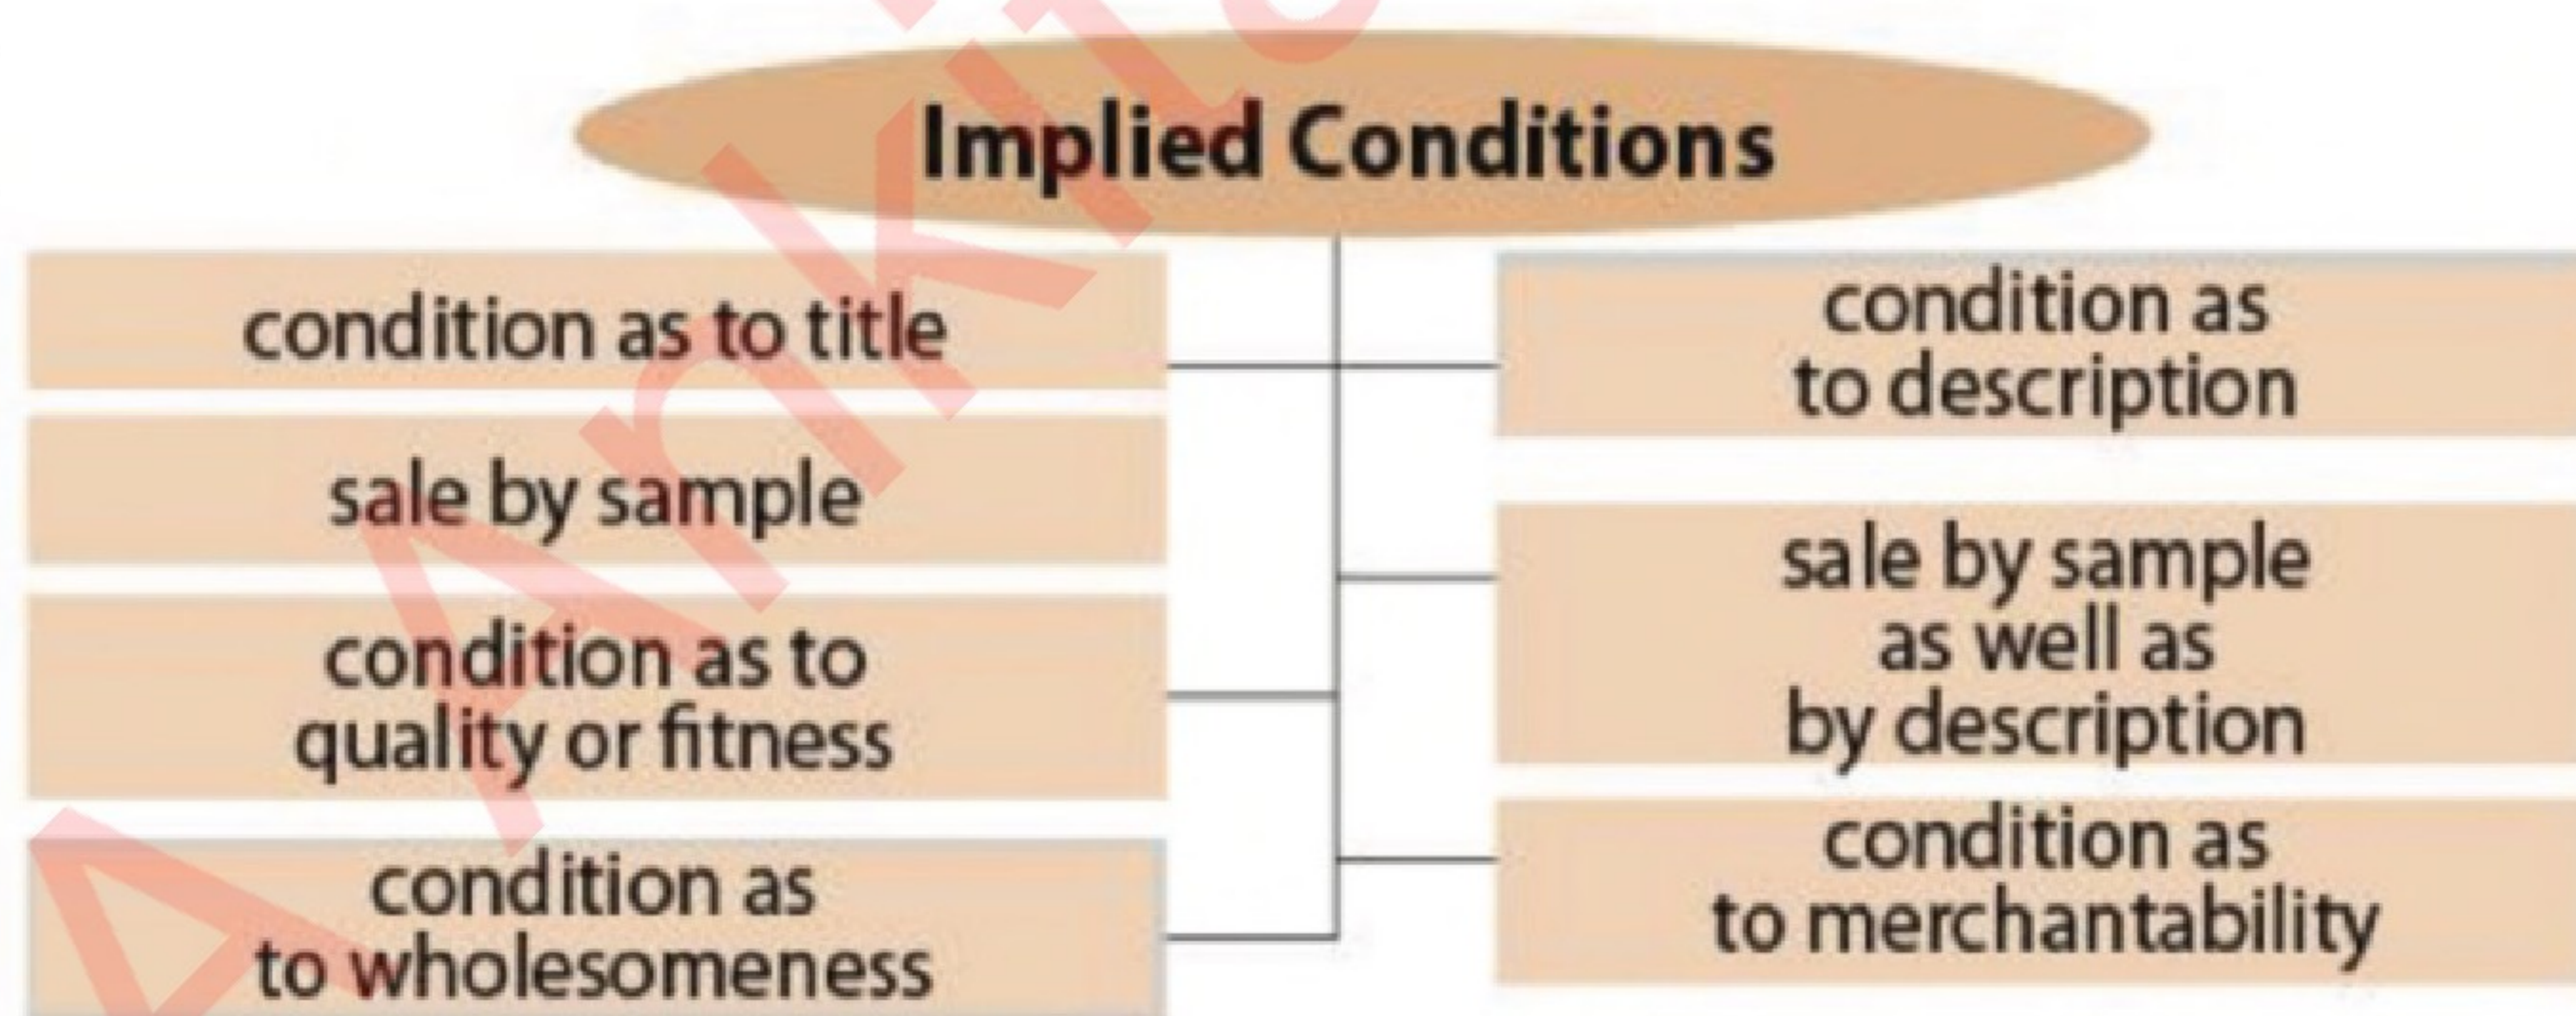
Implied Conditions

condition as to title

sale by sample

condition as to quality or fitness

condition as to wholesomeness

condition as to description

sale by sample as well as by description

condition as to merchantability

Ankit